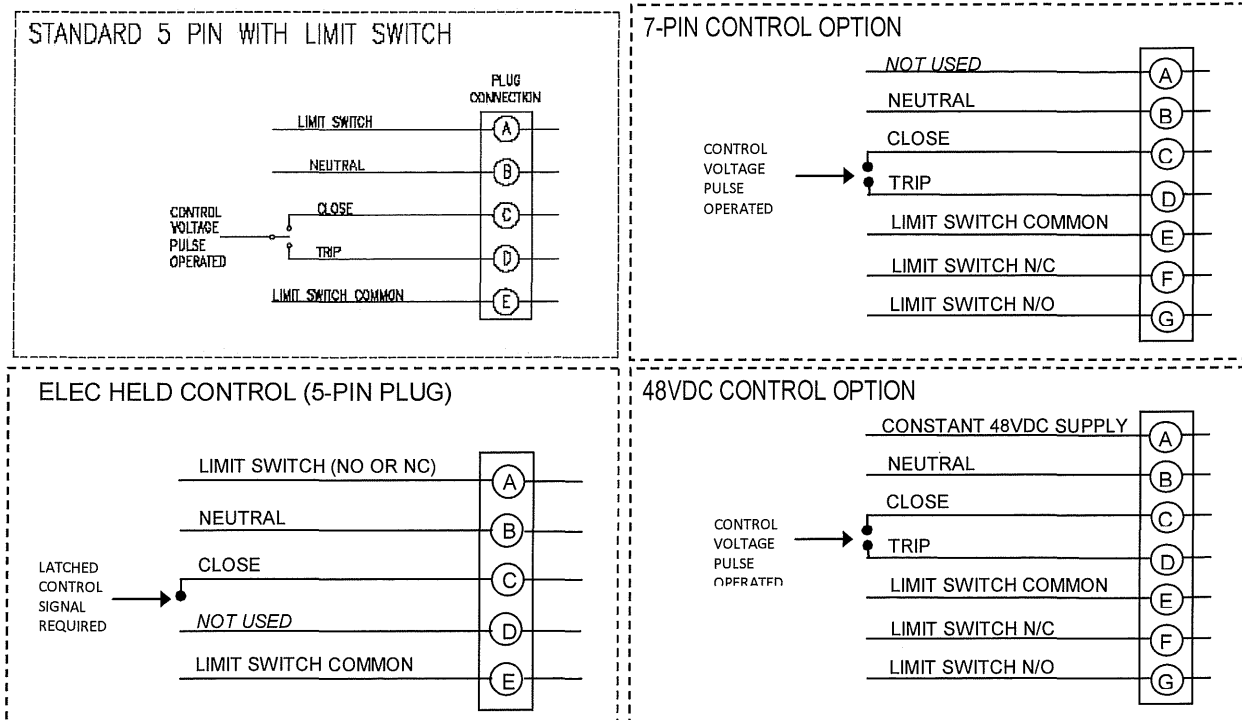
STANDARD 5 PIN WITH LIMIT SWITCH

PLUG CONNECTION

LIMIT SWITCH
A
NEUTRAL
B
CONTROL VOLTAGE PULSE OPERATED
CLOSE
C
TRIP
D
LIMIT SWITCH COMMON
E

7-PIN CONTROL OPTION

NOT USED
A
NEUTRAL
B
CONTROL VOLTAGE PULSE OPERATED
CLOSE
C
TRIP
D
LIMIT SWITCH COMMON
E
LIMIT SWITCH N/C
F
LIMIT SWITCH N/O
G

ELEC HELD CONTROL (5-PIN PLUG)

LIMIT SWITCH (NO OR NC)
A
NEUTRAL
B
LATCHED CONTROL SIGNAL REQUIRED
CLOSE
C
NOT USED
D
LIMIT SWITCH COMMON
E

48VDC CONTROL OPTION

CONSTANT 48VDC SUPPLY
A
NEUTRAL
B
CONTROL VOLTAGE PULSE OPERATED
CLOSE
C
TRIP
D
LIMIT SWITCH COMMON
E
LIMIT SWITCH N/C
F
LIMIT SWITCH N/O
G